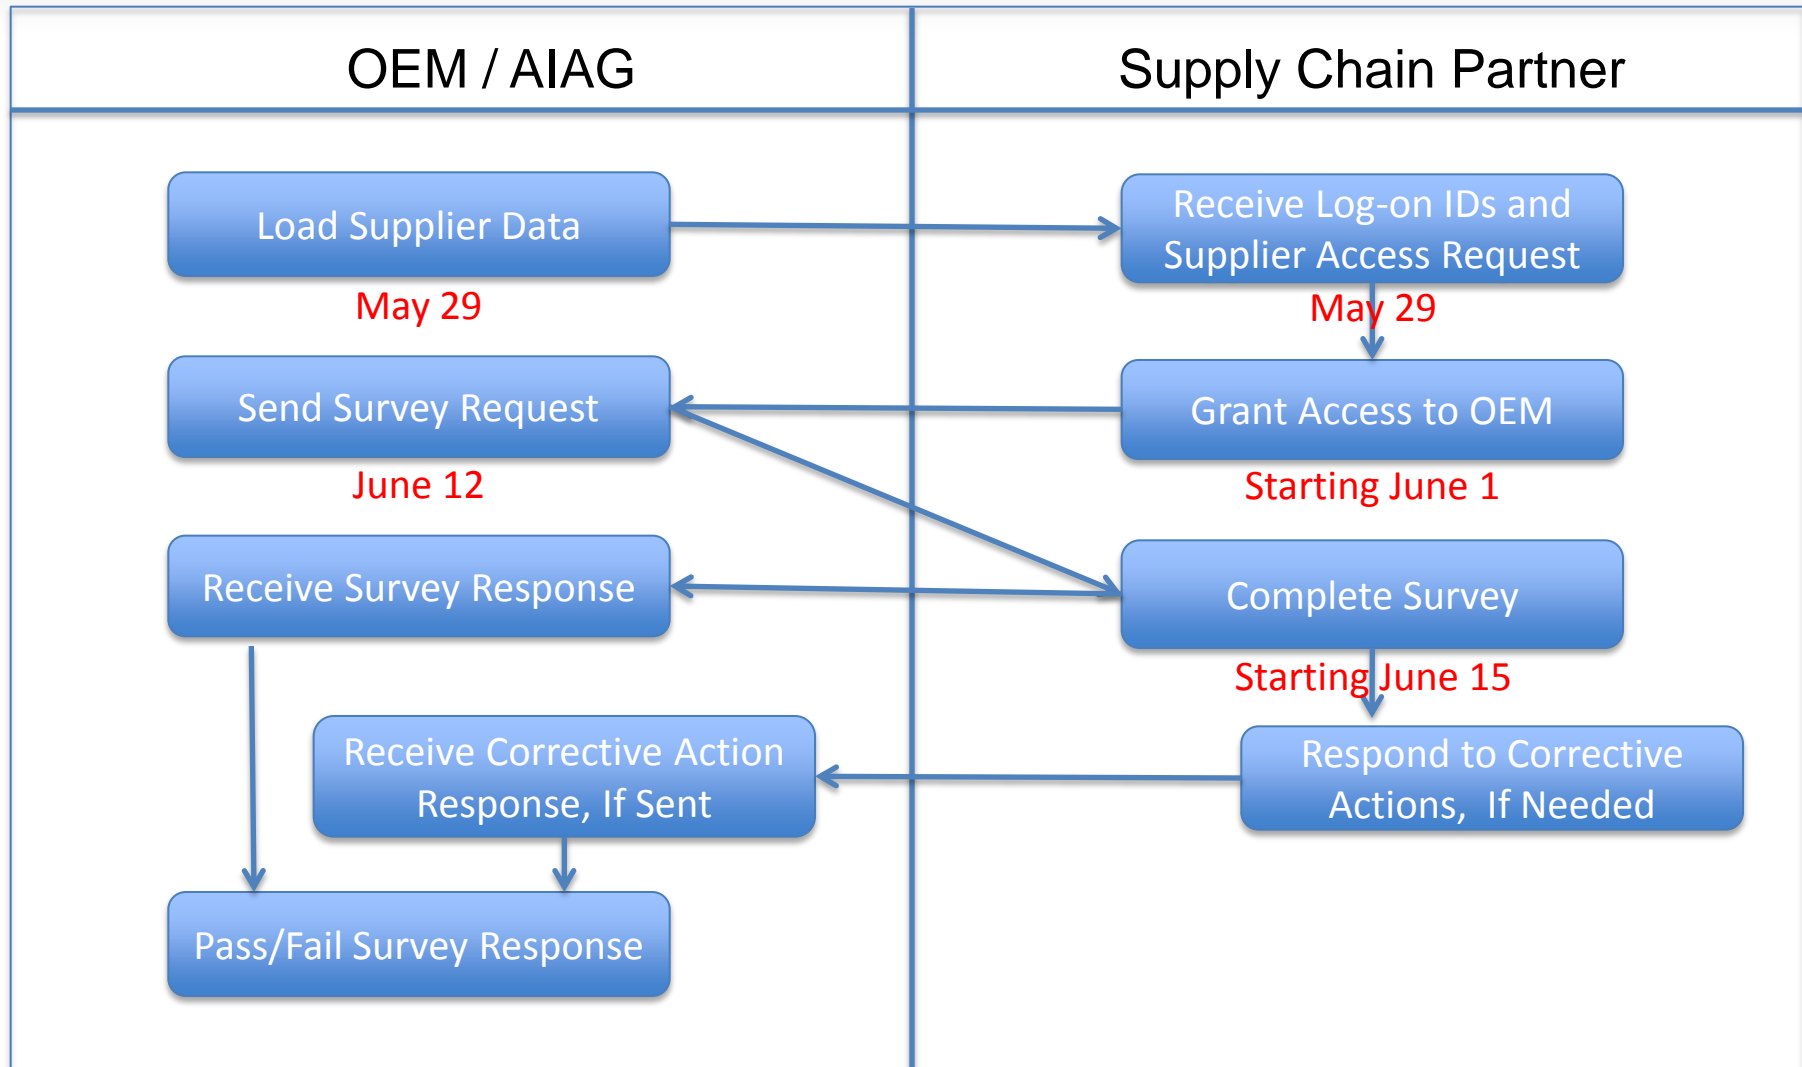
OEM / AIAG

Supply Chain Partner

Load Supplier Data

May 29

Receive Log-on IDs and Supplier Access Request

May 29

Send Survey Request

June 12

Grant Access to OEM

Starting June 1

Receive Survey Response

Complete Survey

Starting June 15

Receive Corrective Action Response, If Sent

Respond to Corrective Actions, If Needed

Pass/Fail Survey Response